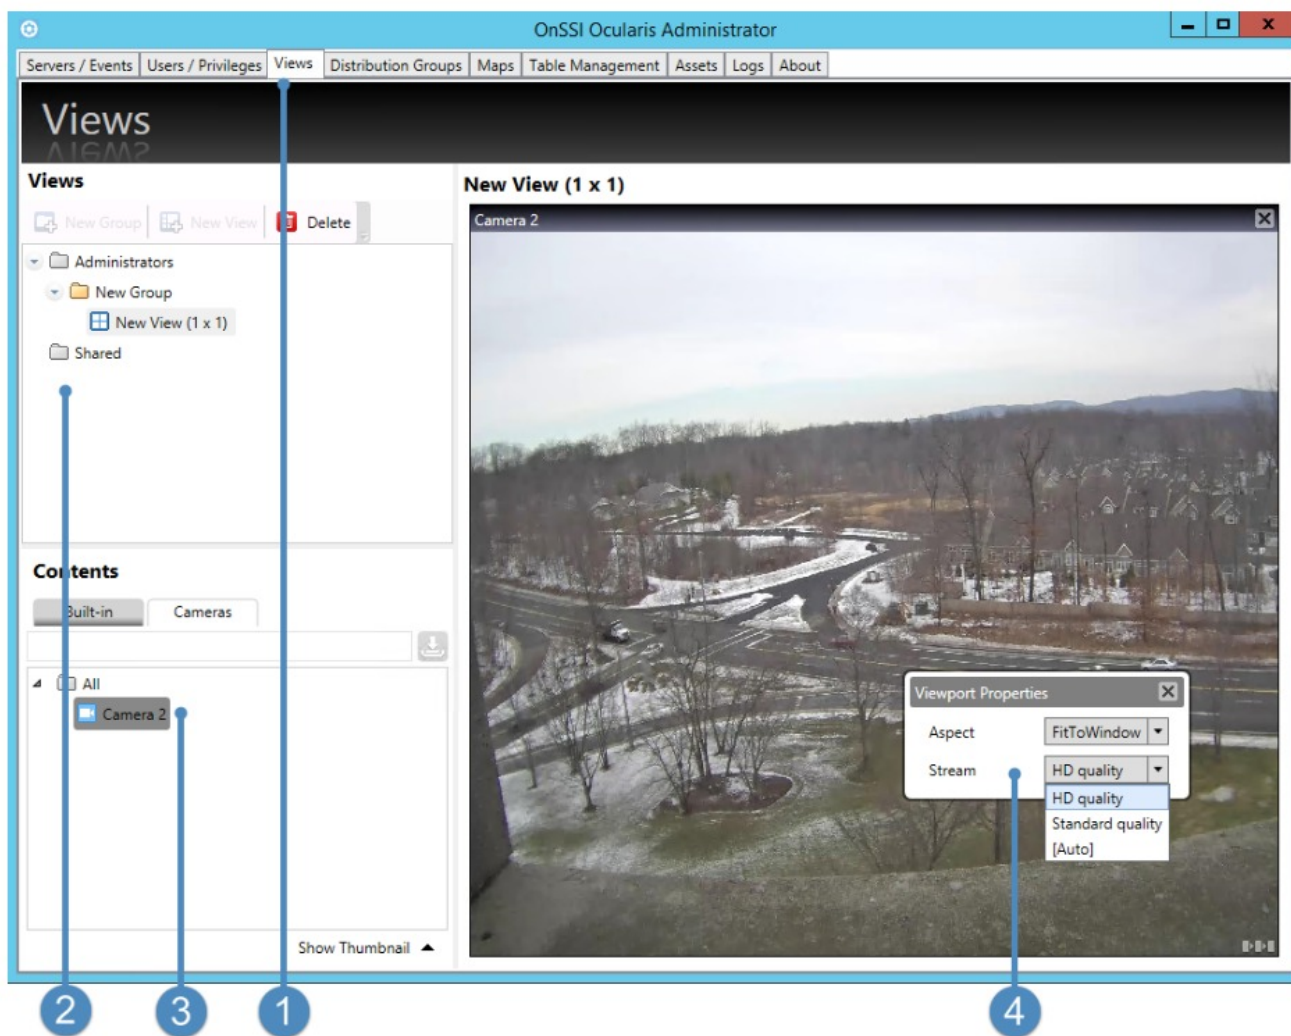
OnSSI Ocularis Administrator

Servers / Events | Users / Privileges | Views | Distribution Groups | Maps | Table Management | Assets | Logs | About

Views

Views

New Group | New View | Delete

Administrators
New Group
New View (1 x 1)
Shared

Contents

Built-in | Cameras

All
Camera 2

Show Thumbnail

New View (1 x 1)

Camera 2

Viewport Properties

Aspect FitToWindow

Stream HD quality

HD quality
Standard quality
[Auto]

2 3 1 4